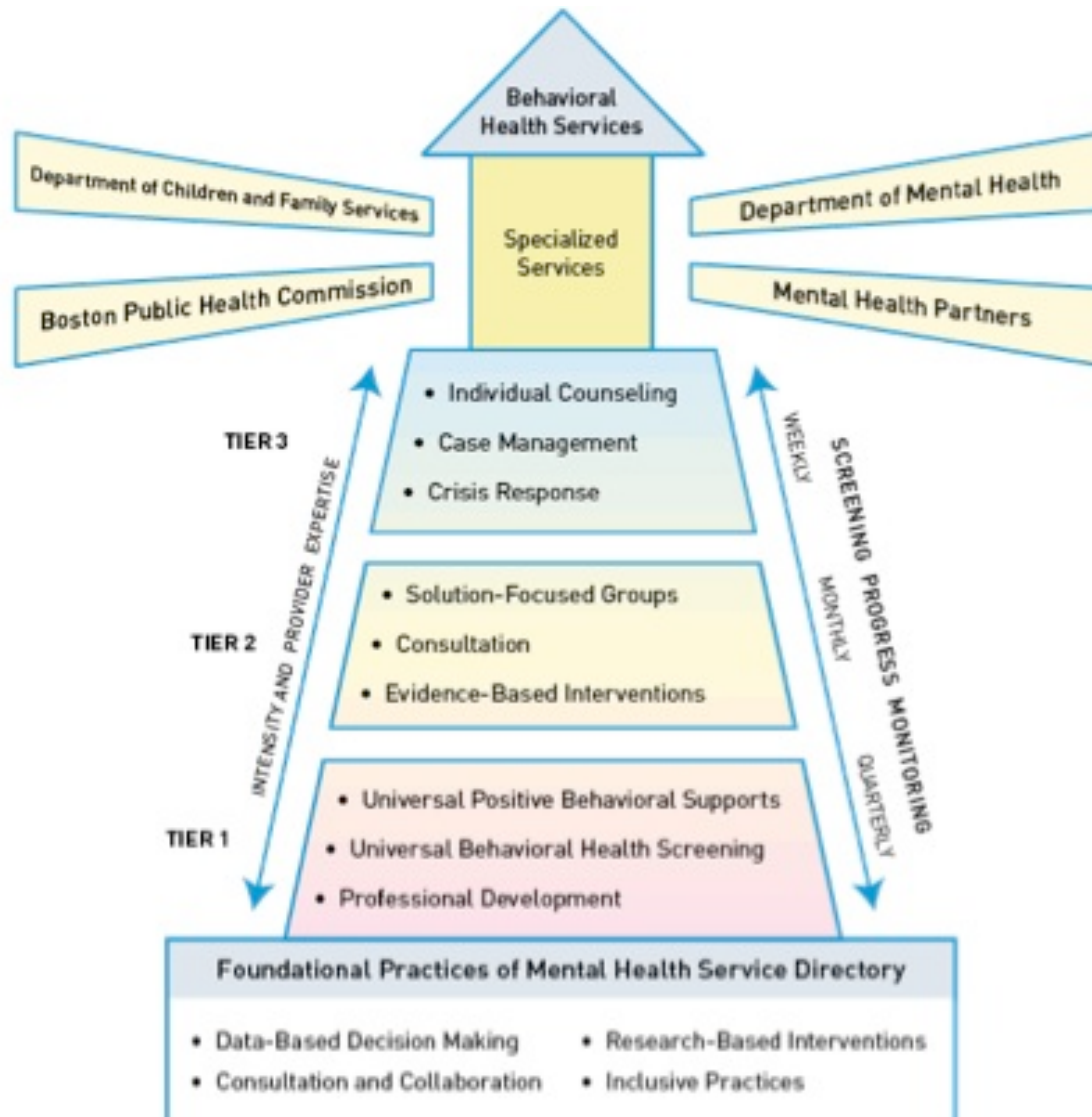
Behavioral Health Services

Department of Children and Family Services

Boston Public Health Commission

Specialized Services

Department of Mental Health

Mental Health Partners

TIER 3

- Individual Counseling
- Case Management
- Crisis Response

TIER 2

- Solution-Focused Groups
- Consultation
- Evidence-Based Interventions

TIER 1

- Universal Positive Behavioral Supports
- Universal Behavioral Health Screening
- Professional Development

INTENSITY AND PROVIDER EXPERTISE

SCREENING PROGRESS MONITORING

WEEKLY

MONTHLY

QUARTERLY

Foundational Practices of Mental Health Service Directory

- Data-Based Decision Making
- Consultation and Collaboration
- Research-Based Interventions
- Inclusive Practices